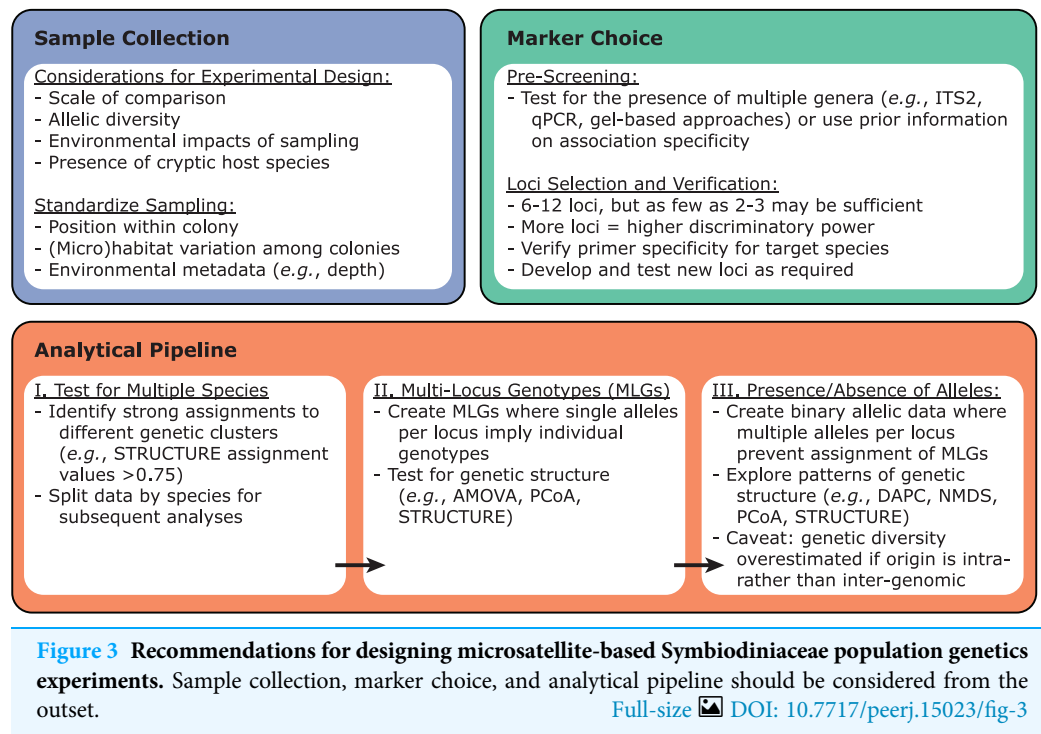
Sample Collection

Considerations for Experimental Design:
- Scale of comparison
- Allelic diversity
- Environmental impacts of sampling
- Presence of cryptic host species

Standardize Sampling:
- Position within colony
- (Micro)habitat variation among colonies
- Environmental metadata (e.g., depth)

Marker Choice

Pre-Screening:
- Test for the presence of multiple genera (e.g., ITS2, qPCR, gel-based approaches) or use prior information on association specificity

Loci Selection and Verification:
- 6-12 loci, but as few as 2-3 may be sufficient
- More loci = higher discriminatory power
- Verify primer specificity for target species
- Develop and test new loci as required

Analytical Pipeline

I. Test for Multiple Species
- Identify strong assignments to different genetic clusters (e.g., STRUCTURE assignment values >0.75)
- Split data by species for subsequent analyses

II. Multi-Locus Genotypes (MLGs)
- Create MLGs where single alleles per locus imply individual genotypes
- Test for genetic structure (e.g., AMOVA, PCoA, STRUCTURE)

III. Presence/Absence of Alleles:
- Create binary allelic data where multiple alleles per locus prevent assignment of MLGs
- Explore patterns of genetic structure (e.g., DAPC, NMDS, PCoA, STRUCTURE)
- Caveat: genetic diversity overestimated if origin is intra- rather than inter-genomic

Figure 3 Recommendations for designing microsatellite-based Symbiodiniaceae population genetics experiments. Sample collection, marker choice, and analytical pipeline should be considered from the outset.
Full-size DOI: 10.7717/peerj.15023/fig-3